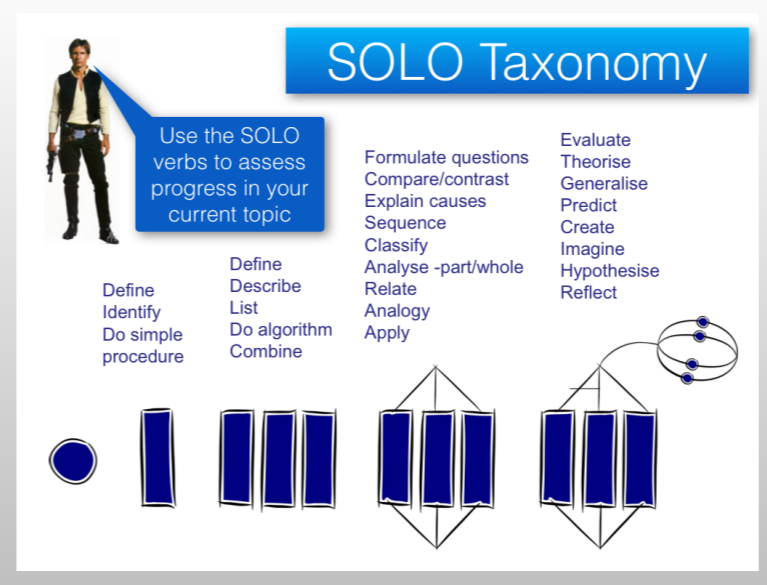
SOLO Taxonomy

Use the SOLO verbs to assess progress in your current topic

Define
Identify
Do simple procedure

Define
Describe
List
Do algorithm
Combine

Formulate questions
Compare/contrast
Explain causes
Sequence
Classify
Analyse -part/whole
Relate
Analogy
Apply

Evaluate
Theorise
Generalise
Predict
Create
Imagine
Hypothesise
Reflect